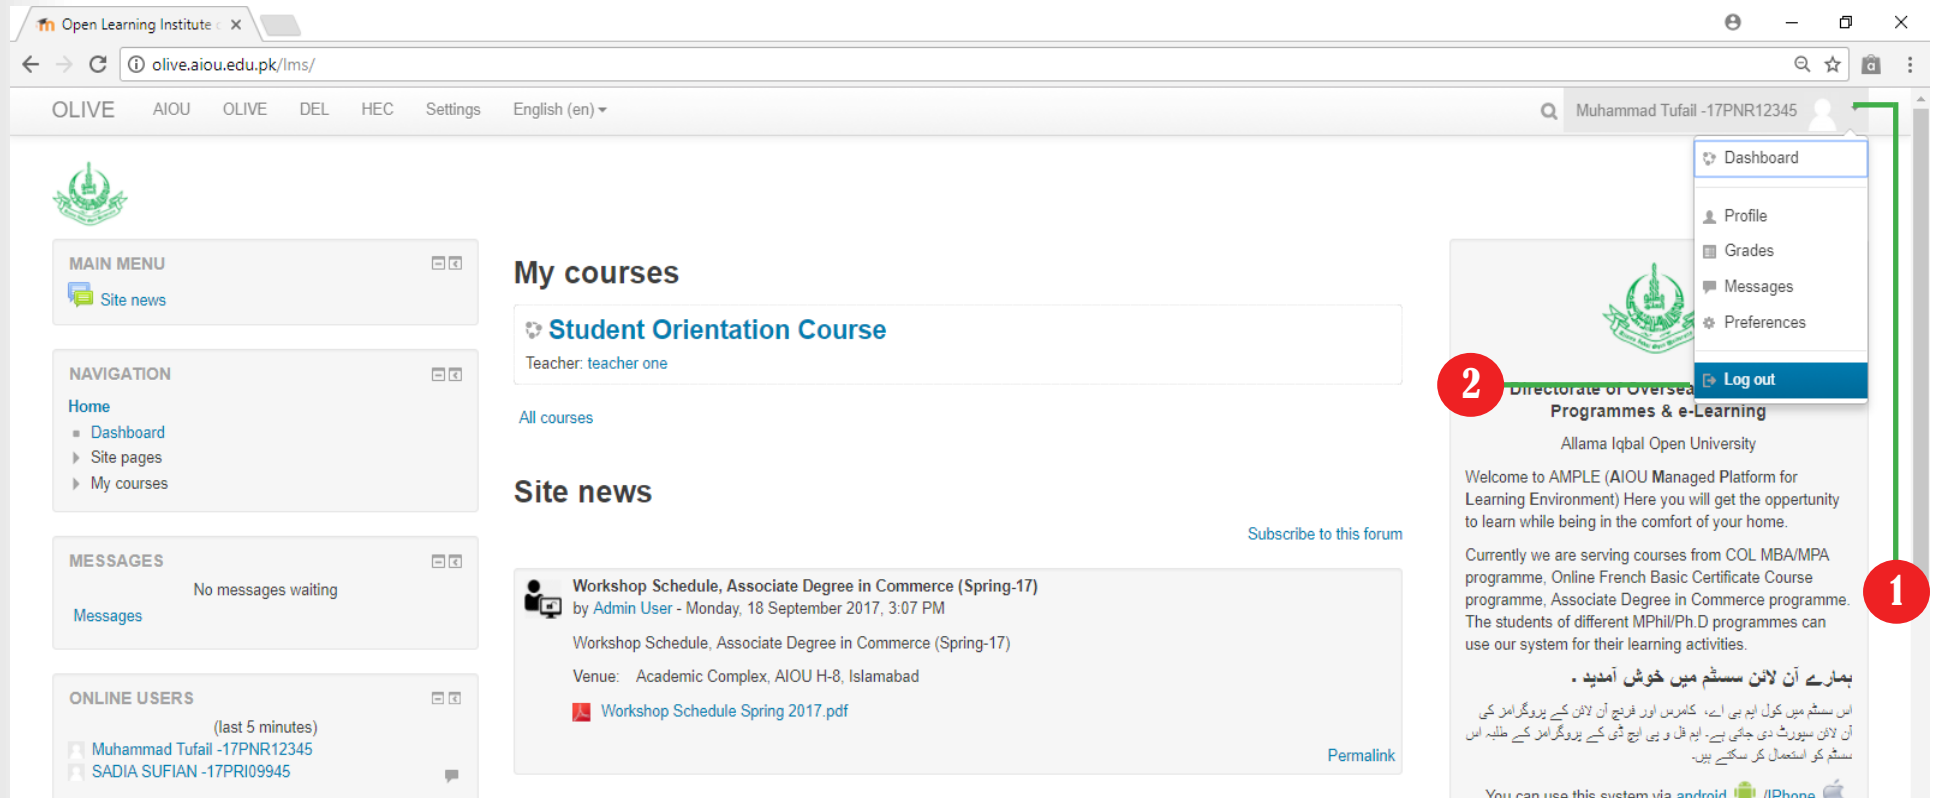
Open Learning Institute ×

olive.aiou.edu.pk/lms/

OLIVE AIOU OLIVE DEL HEC Settings English (en)

Muhammad Tufail -17PNR12345

Dashboard

Profile
Grades
Messages
Preferences

Log out

MAIN MENU
Site news

NAVIGATION
Home
Dashboard
Site pages
My courses

MESSAGES
No messages waiting
Messages

ONLINE USERS
(last 5 minutes)
Muhammad Tufail -17PNR12345
SADIA SUFIAN -17PRI09945

My courses

Student Orientation Course
Teacher: teacher one

All courses

Site news

Subscribe to this forum

Workshop Schedule, Associate Degree in Commerce (Spring-17)
by Admin User - Monday, 18 September 2017, 3:07 PM

Workshop Schedule, Associate Degree in Commerce (Spring-17)

Venue: Academic Complex, AIOU H-8, Islamabad

Workshop Schedule Spring 2017.pdf

Permalink

2

Directorate of Oversea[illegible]
Programmes & e-Learning

Allama Iqbal Open University

Welcome to AMPLE (AIOU Managed Platform for Learning Environment) Here you will get the oppertunity to learn while being in the comfort of your home.

Currently we are serving courses from COL MBA/MPA programme, Online French Basic Certificate Course programme, Associate Degree in Commerce programme. The students of different MPhil/Ph.D programmes can use our system for their learning activities.

ہمارے آن لائن سسٹم میں خوش آمدید ۔

اس سسٹم میں کول ایم بی اے، کامرس اور فرنچ آن لائن کے پروگرامز کی آن لائن سپورٹ دی جاتی ہے۔ ایم فل و پی ایچ ڈی کے پروگرامز کے طلبہ اس سسٹم کو استعمال کر سکتے ہیں۔

You can use this system via android /IPhone

1